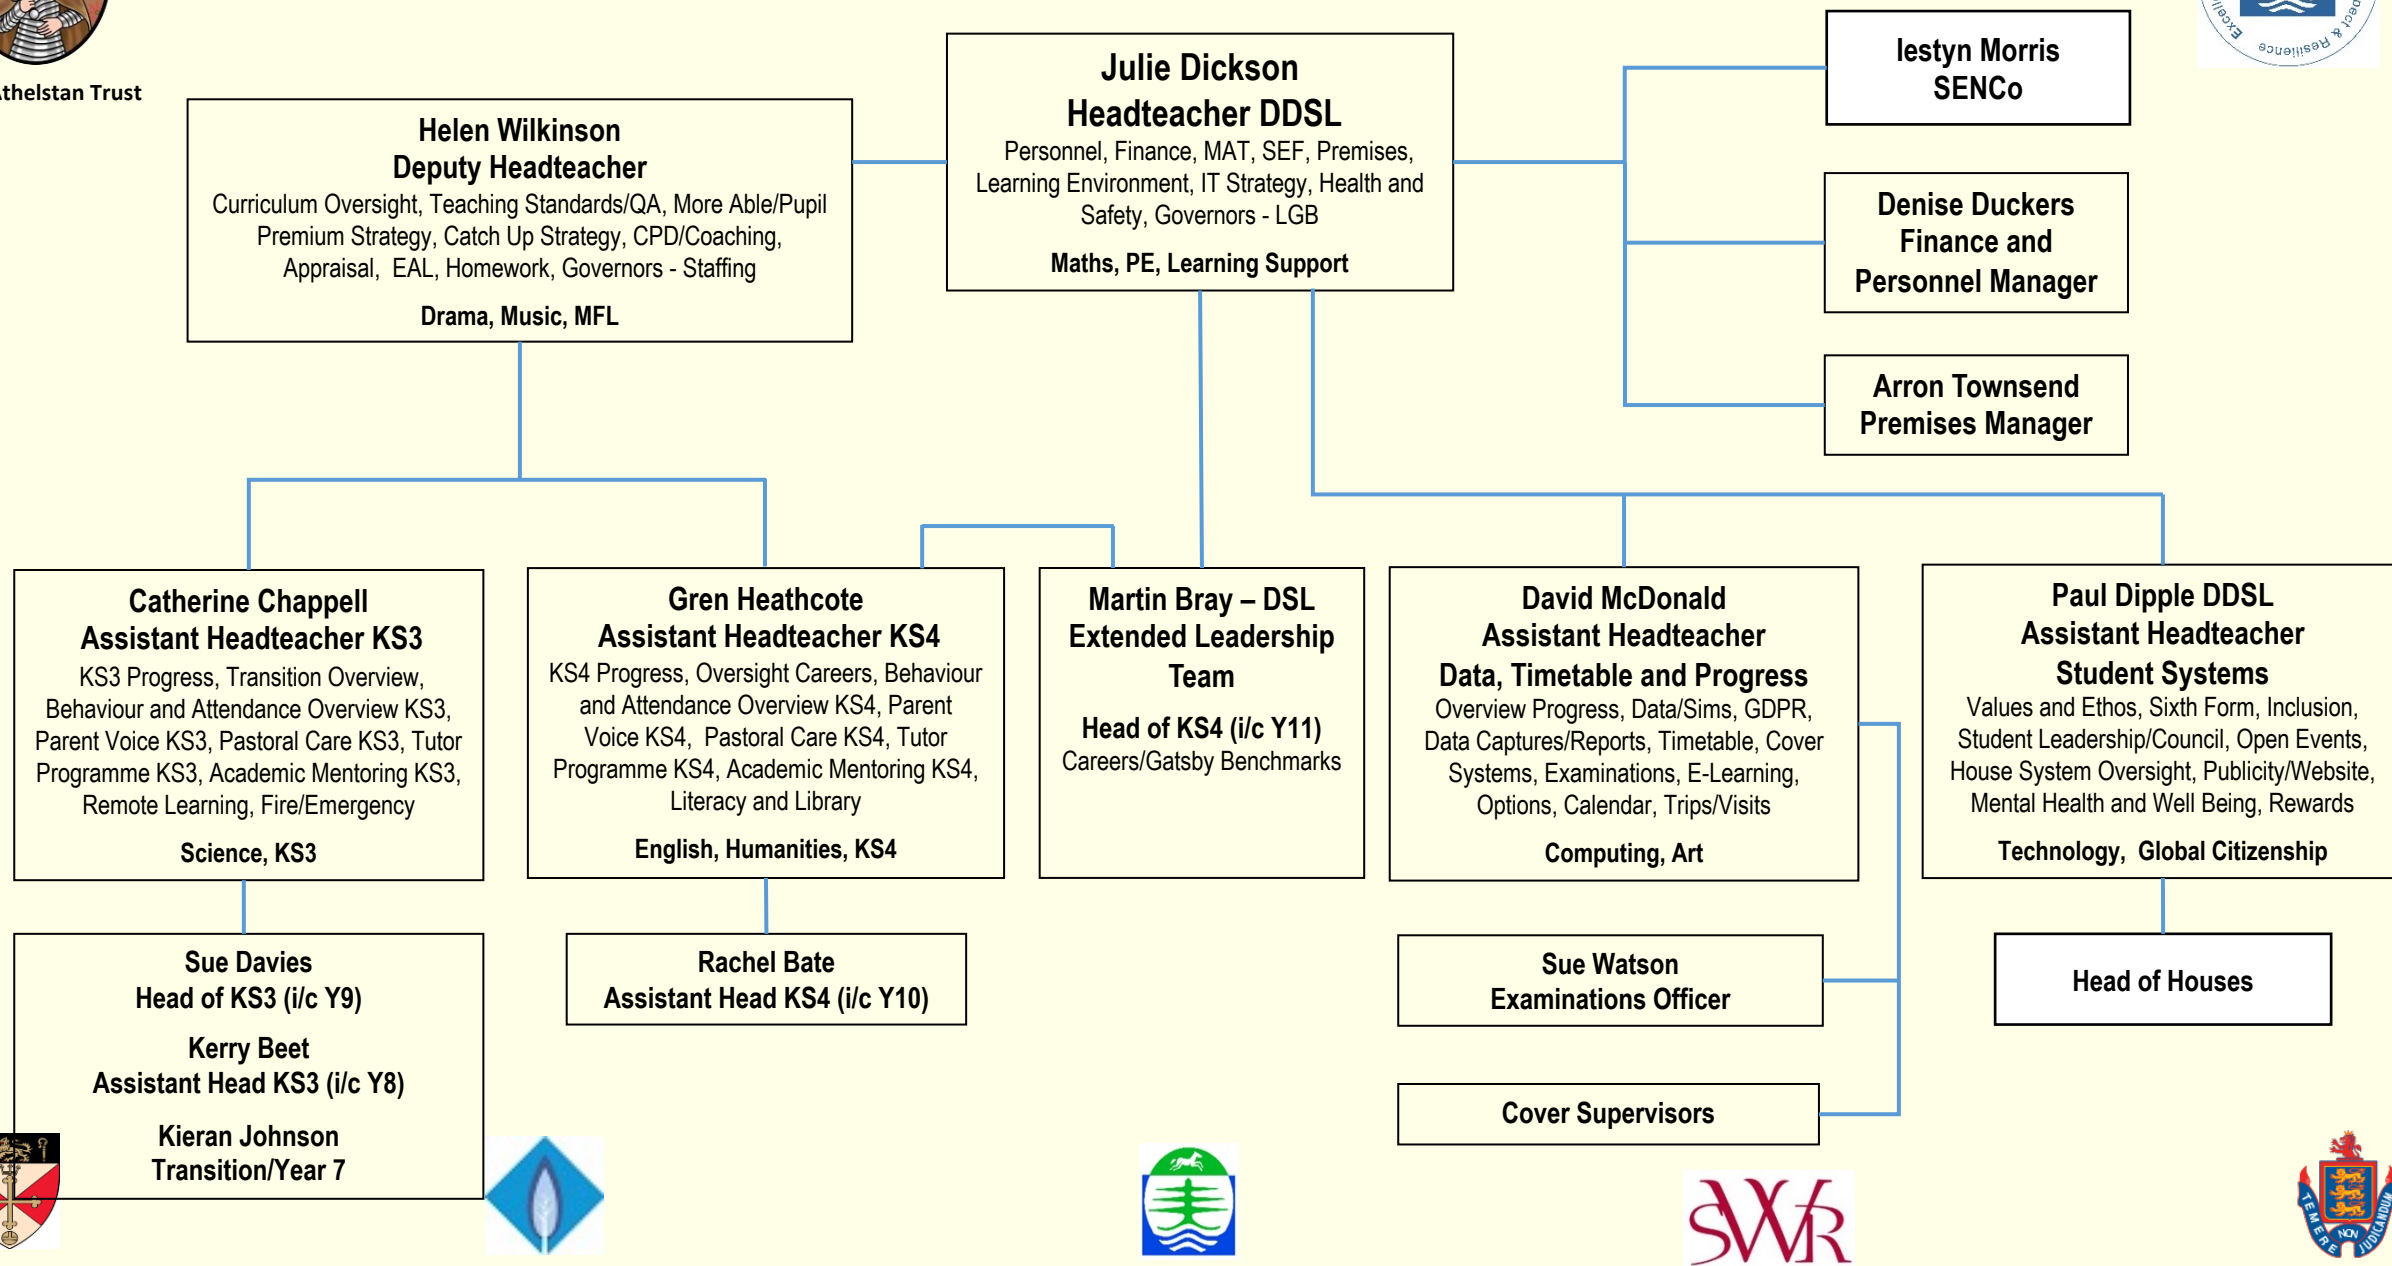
thelstan Trust

Excell... Respect & Resilience ...

Julie Dickson
Headteacher DDSL
Personnel, Finance, MAT, SEF, Premises, Learning Environment, IT Strategy, Health and Safety, Governors - LGB
Maths, PE, Learning Support

Helen Wilkinson
Deputy Headteacher
Curriculum Oversight, Teaching Standards/QA, More Able/Pupil Premium Strategy, Catch Up Strategy, CPD/Coaching, Appraisal, EAL, Homework, Governors - Staffing
Drama, Music, MFL

Iestyn Morris
SENCo

Denise Duckers
Finance and Personnel Manager

Arron Townsend
Premises Manager

Catherine Chappell
Assistant Headteacher KS3
KS3 Progress, Transition Overview, Behaviour and Attendance Overview KS3, Parent Voice KS3, Pastoral Care KS3, Tutor Programme KS3, Academic Mentoring KS3, Remote Learning, Fire/Emergency
Science, KS3

Gren Heathcote
Assistant Headteacher KS4
KS4 Progress, Oversight Careers, Behaviour and Attendance Overview KS4, Parent Voice KS4, Pastoral Care KS4, Tutor Programme KS4, Academic Mentoring KS4, Literacy and Library
English, Humanities, KS4

Martin Bray – DSL
Extended Leadership Team
Head of KS4 (i/c Y11)
Careers/Gatsby Benchmarks

David McDonald
Assistant Headteacher
Data, Timetable and Progress
Overview Progress, Data/Sims, GDPR, Data Captures/Reports, Timetable, Cover Systems, Examinations, E-Learning, Options, Calendar, Trips/Visits
Computing, Art

Paul Dipple DDSL
Assistant Headteacher
Student Systems
Values and Ethos, Sixth Form, Inclusion, Student Leadership/Council, Open Events, House System Oversight, Publicity/Website, Mental Health and Well Being, Rewards
Technology, Global Citizenship

Sue Davies
Head of KS3 (i/c Y9)
Kerry Beet
Assistant Head KS3 (i/c Y8)
Kieran Johnson
Transition/Year 7

Rachel Bate
Assistant Head KS4 (i/c Y10)

Sue Watson
Examinations Officer

Cover Supervisors

Head of Houses

SWR

TEMERE NON JUDICANDUM